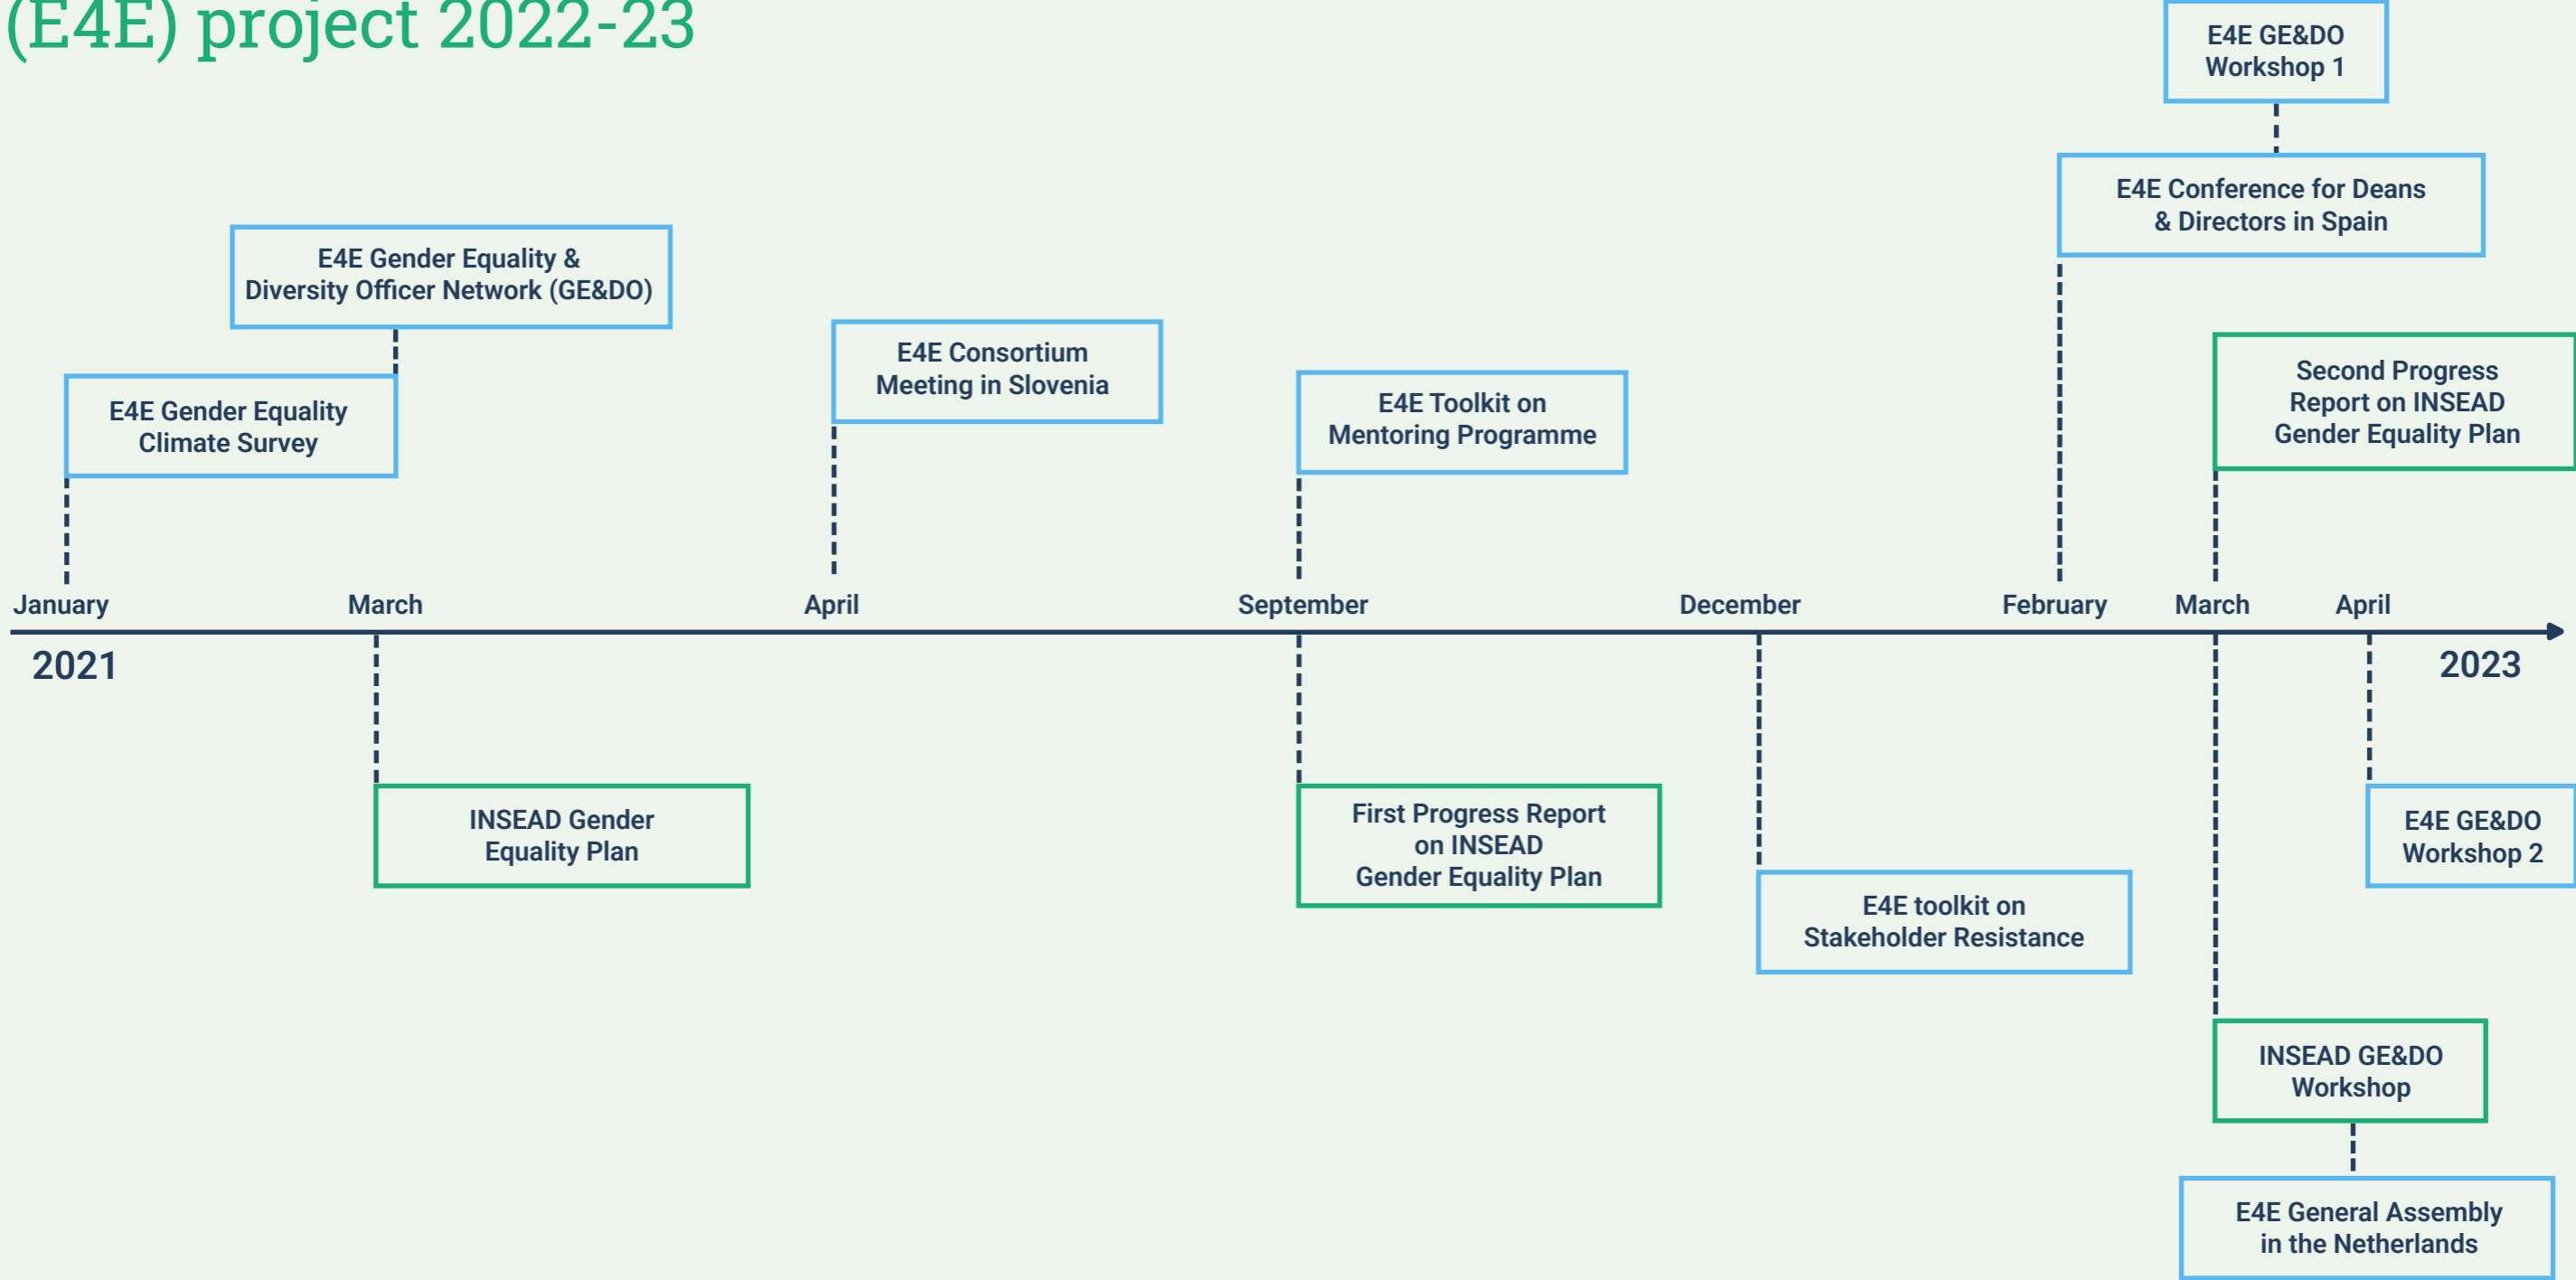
(E4E) project 2022-23

E4E GE&DO Workshop 1

E4E Conference for Deans & Directors in Spain

E4E Gender Equality & Diversity Officer Network (GE&DO)

E4E Gender Equality Climate Survey

E4E Consortium Meeting in Slovenia

E4E Toolkit on Mentoring Programme

Second Progress Report on INSEAD Gender Equality Plan

January

March

April

September

December

February

March

April

2021

2023

INSEAD Gender Equality Plan

First Progress Report on INSEAD Gender Equality Plan

E4E toolkit on Stakeholder Resistance

E4E GE&DO Workshop 2

INSEAD GE&DO Workshop

E4E General Assembly in the Netherlands